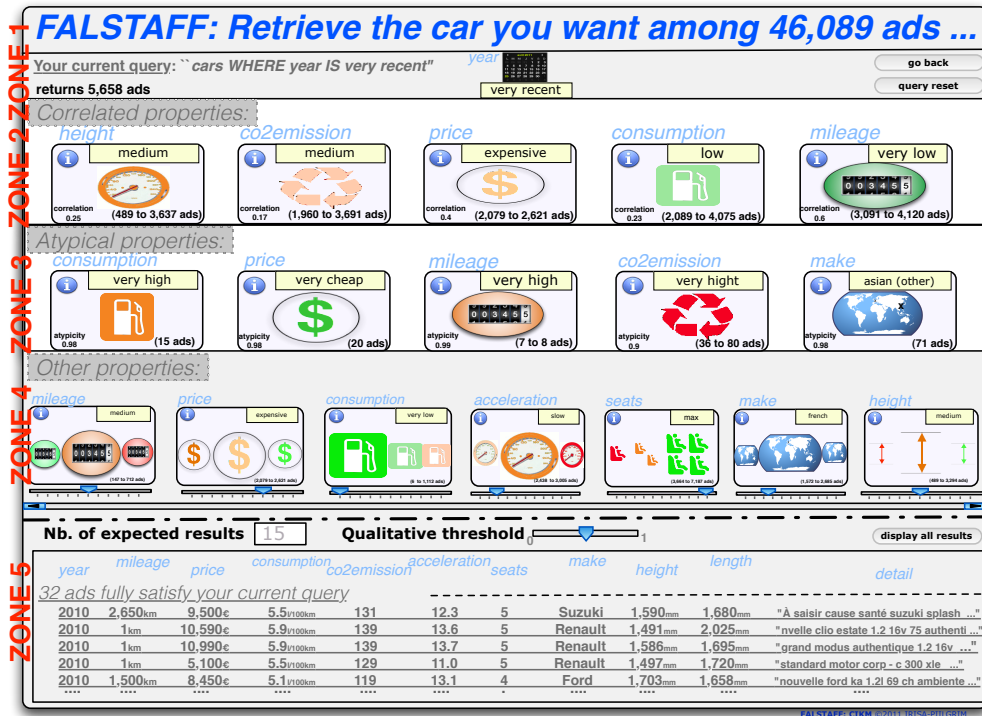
FALSTAFF: Retrieve the car you want among 46,089 ads ...

ZONE 1

Your current query: ``cars WHERE year IS very recent"
returns 5,658 ads

year
very recent

go back
query reset

ZONE 2

Correlated properties:

height
medium
correlation 0.25
(489 to 3,637 ads)

co2emission
medium
correlation 0.17
(1,960 to 3,691 ads)

price
expensive
correlation 0.4
(2,079 to 2,621 ads)

consumption
low
correlation 0.23
(2,089 to 4,075 ads)

mileage
very low
correlation 0.6
(3,091 to 4,120 ads)

ZONE 3

Atypical properties:

consumption
very high
atypicity 0.98
(15 ads)

price
very cheap
atypicity 0.98
(20 ads)

mileage
very high
atypicity 0.99
(7 to 8 ads)

co2emission
very hight
atypicity 0.9
(36 to 80 ads)

make
asian (other)
atypicity 0.98
(71 ads)

ZONE 4

Other properties:

mileage
medium
(147 to 712 ads)

price
expensive
(2,079 to 2,621 ads)

consumption
very low
(6 to 1,112 ads)

acceleration
slow
(2,438 to 3,055 ads)

seats
max
(3,664 to 7,187 ads)

make
french
(1,572 to 2,885 ads)

height
medium
(489 to 3,294 ads)

Nb. of expected results 15
Qualitative threshold 0 1
display all results

ZONE 5

| year | mileage | price | consumption | co2emission | acceleration | seats | make | height | length | detail |
|---|---|---|---|---|---|---|---|---|---|---|
| 32 ads fully satisfy your current query | | | | | | | | | | |
| 2010 | 2,650km | 9,500€ | 5.5l/100km | 131 | 12.3 | 5 | Suzuki | 1,590mm | 1,680mm | "À saisir cause santé suzuki splash ..." |
| 2010 | 1km | 10,590€ | 5.9l/100km | 139 | 13.6 | 5 | Renault | 1,491mm | 2,025mm | "nvelle clio estate 1.2 16v 75 authenti ..." |
| 2010 | 1km | 10,990€ | 5.9l/100km | 139 | 13.7 | 5 | Renault | 1,586mm | 1,695mm | "grand modus authentique 1.2 16v ..." |
| 2010 | 1km | 5,100€ | 5.5l/100km | 129 | 11.0 | 5 | Renault | 1,497mm | 1,720mm | "standard motor corp - c 300 xle ..." |
| 2010 | 1,500km | 8,450€ | 5.1l/100km | 119 | 13.1 | 4 | Ford | 1,703mm | 1,658mm | "nouvelle ford ka 1.2l 69 ch ambiente ..." |
| .... | .... | .... | .... | .... | .... | . | .... | .... | .... | .... |

FALSTAFF: CIKM ©2011 IRISA-PILGRIM